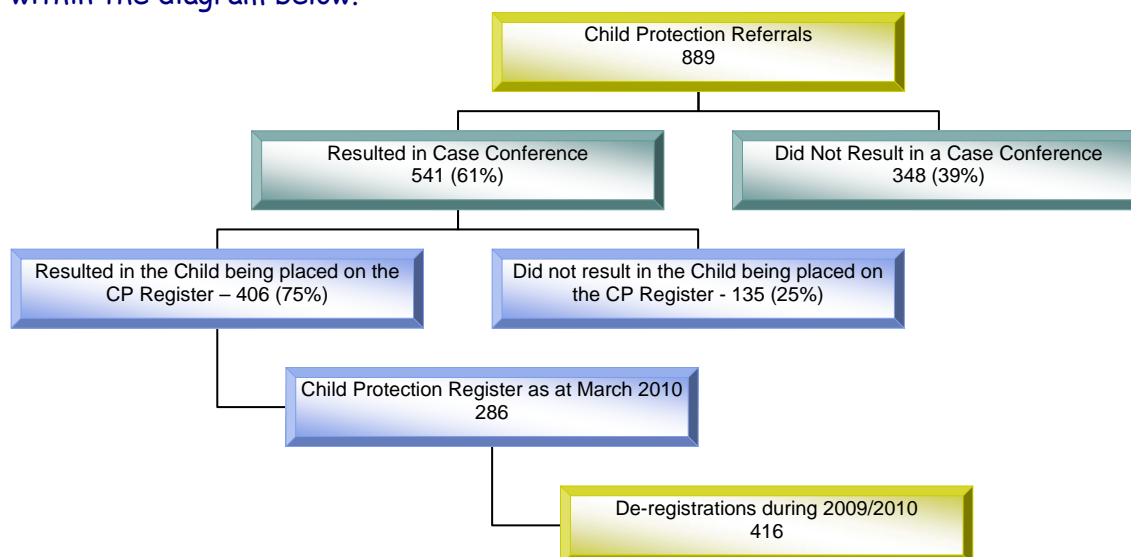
within the diagram below:

Child Protection Referrals
889

Resulted in Case Conference
541 (61%)

Did Not Result in a Case Conference
348 (39%)

Resulted in the Child being placed on the CP Register – 406 (75%)

Did not result in the Child being placed on the CP Register - 135 (25%)

Child Protection Register as at March 2010
286

De-registrations during 2009/2010
416